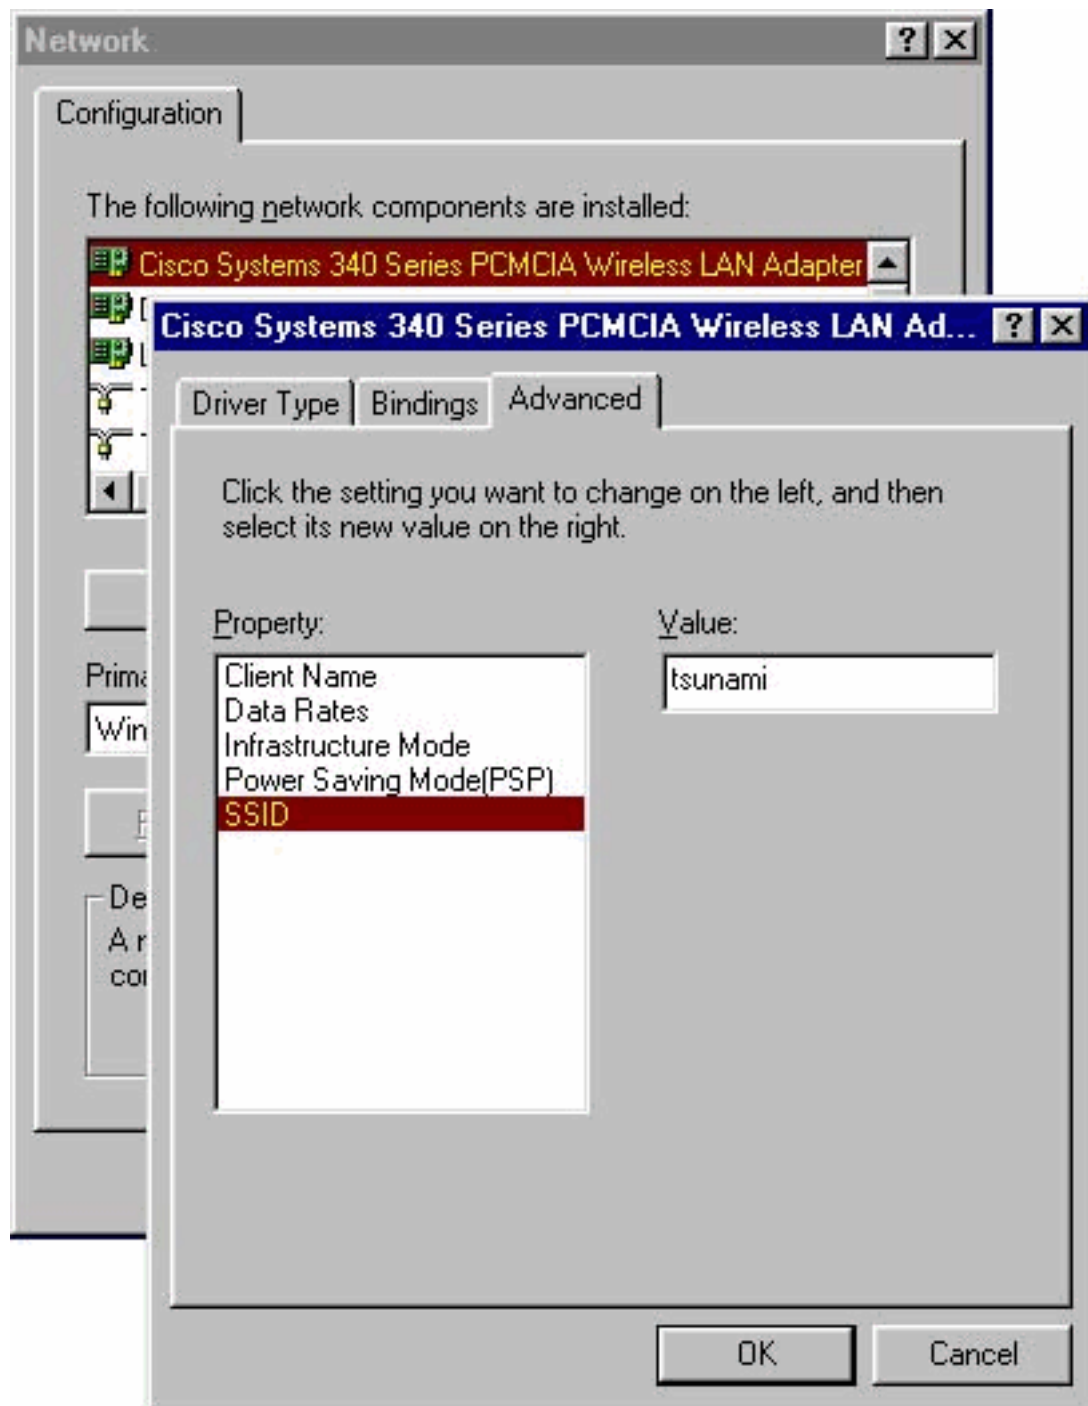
Network

Configuration

The following network components are installed:

Cisco Systems 340 Series PCMCIA Wireless LAN Adapter

Prima

Win

De
A r
co

Cisco Systems 340 Series PCMCIA Wireless LAN Ad...

Driver Type | Bindings | Advanced

Click the setting you want to change on the left, and then select its new value on the right.

Property:

Client Name
Data Rates
Infrastructure Mode
Power Saving Mode(PSP)
SSID

Value:

tsunami

OK

Cancel